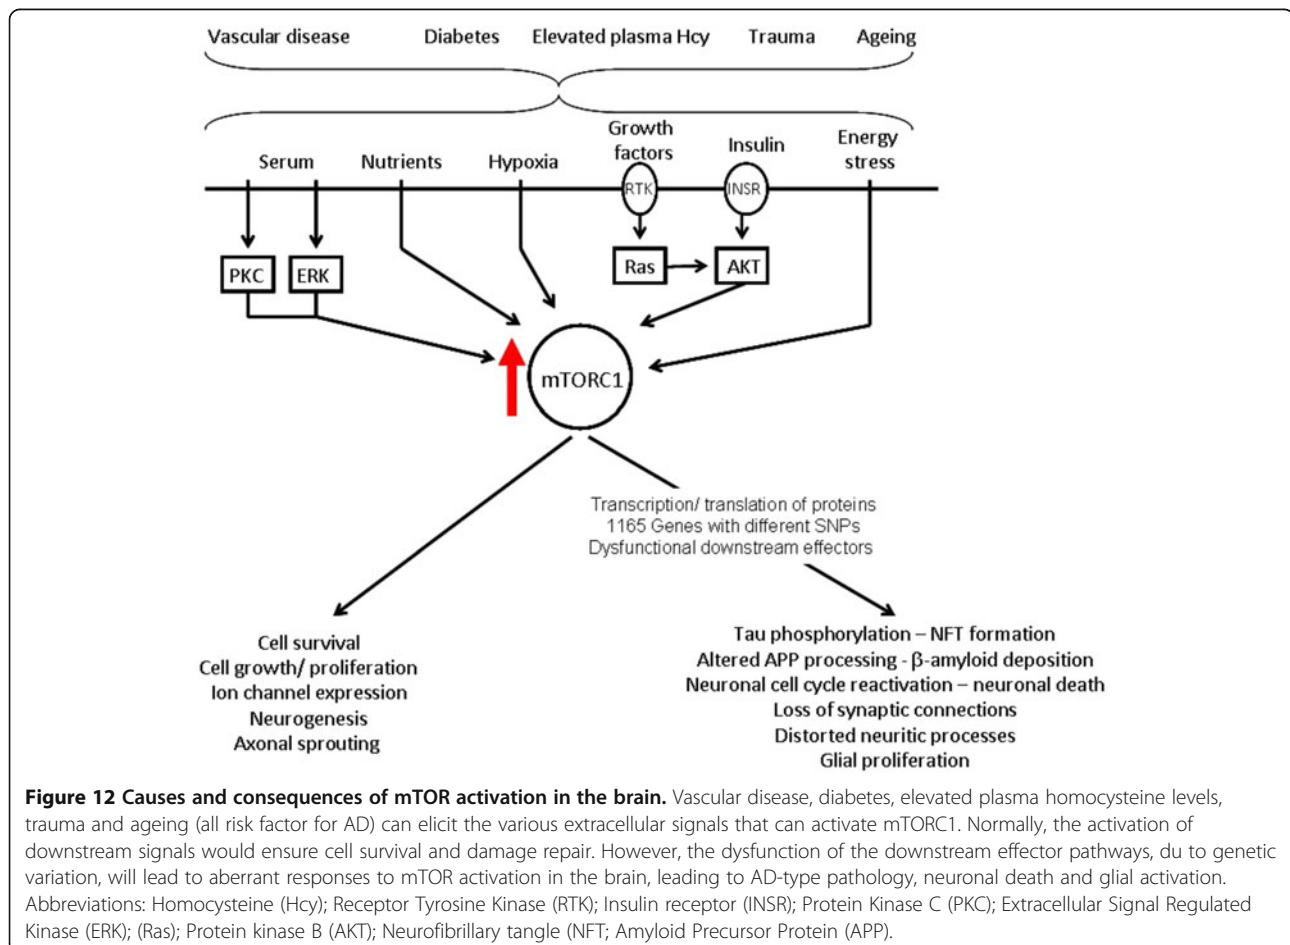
Vascular disease Diabetes Elevated plasma Hcy Trauma Ageing

Serum Nutrients Hypoxia Growth factors Insulin Energy stress

RTK INSR

PKC ERK Ras AKT

mTORC1

Transcription/ translation of proteins
1165 Genes with different SNPs
Dysfunctional downstream effectors

Cell survival
Cell growth/ proliferation
Ion channel expression
Neurogenesis
Axonal sprouting

Tau phosphorylation – NFT formation
Altered APP processing - $\beta$-amyloid deposition
Neuronal cell cycle reactivation – neuronal death
Loss of synaptic connections
Distorted neuritic processes
Glial proliferation

**Figure 12 Causes and consequences of mTOR activation in the brain.** Vascular disease, diabetes, elevated plasma homocysteine levels, trauma and ageing (all risk factor for AD) can elicit the various extracellular signals that can activate mTORC1. Normally, the activation of downstream signals would ensure cell survival and damage repair. However, the dysfunction of the downstream effector pathways, du to genetic variation, will lead to aberrant responses to mTOR activation in the brain, leading to AD-type pathology, neuronal death and glial activation. Abbreviations: Homocysteine (Hcy); Receptor Tyrosine Kinase (RTK); Insulin receptor (INSR); Protein Kinase C (PKC); Extracellular Signal Regulated Kinase (ERK); (Ras); Protein kinase B (AKT); Neurofibrillary tangle (NFT; Amyloid Precursor Protein (APP).